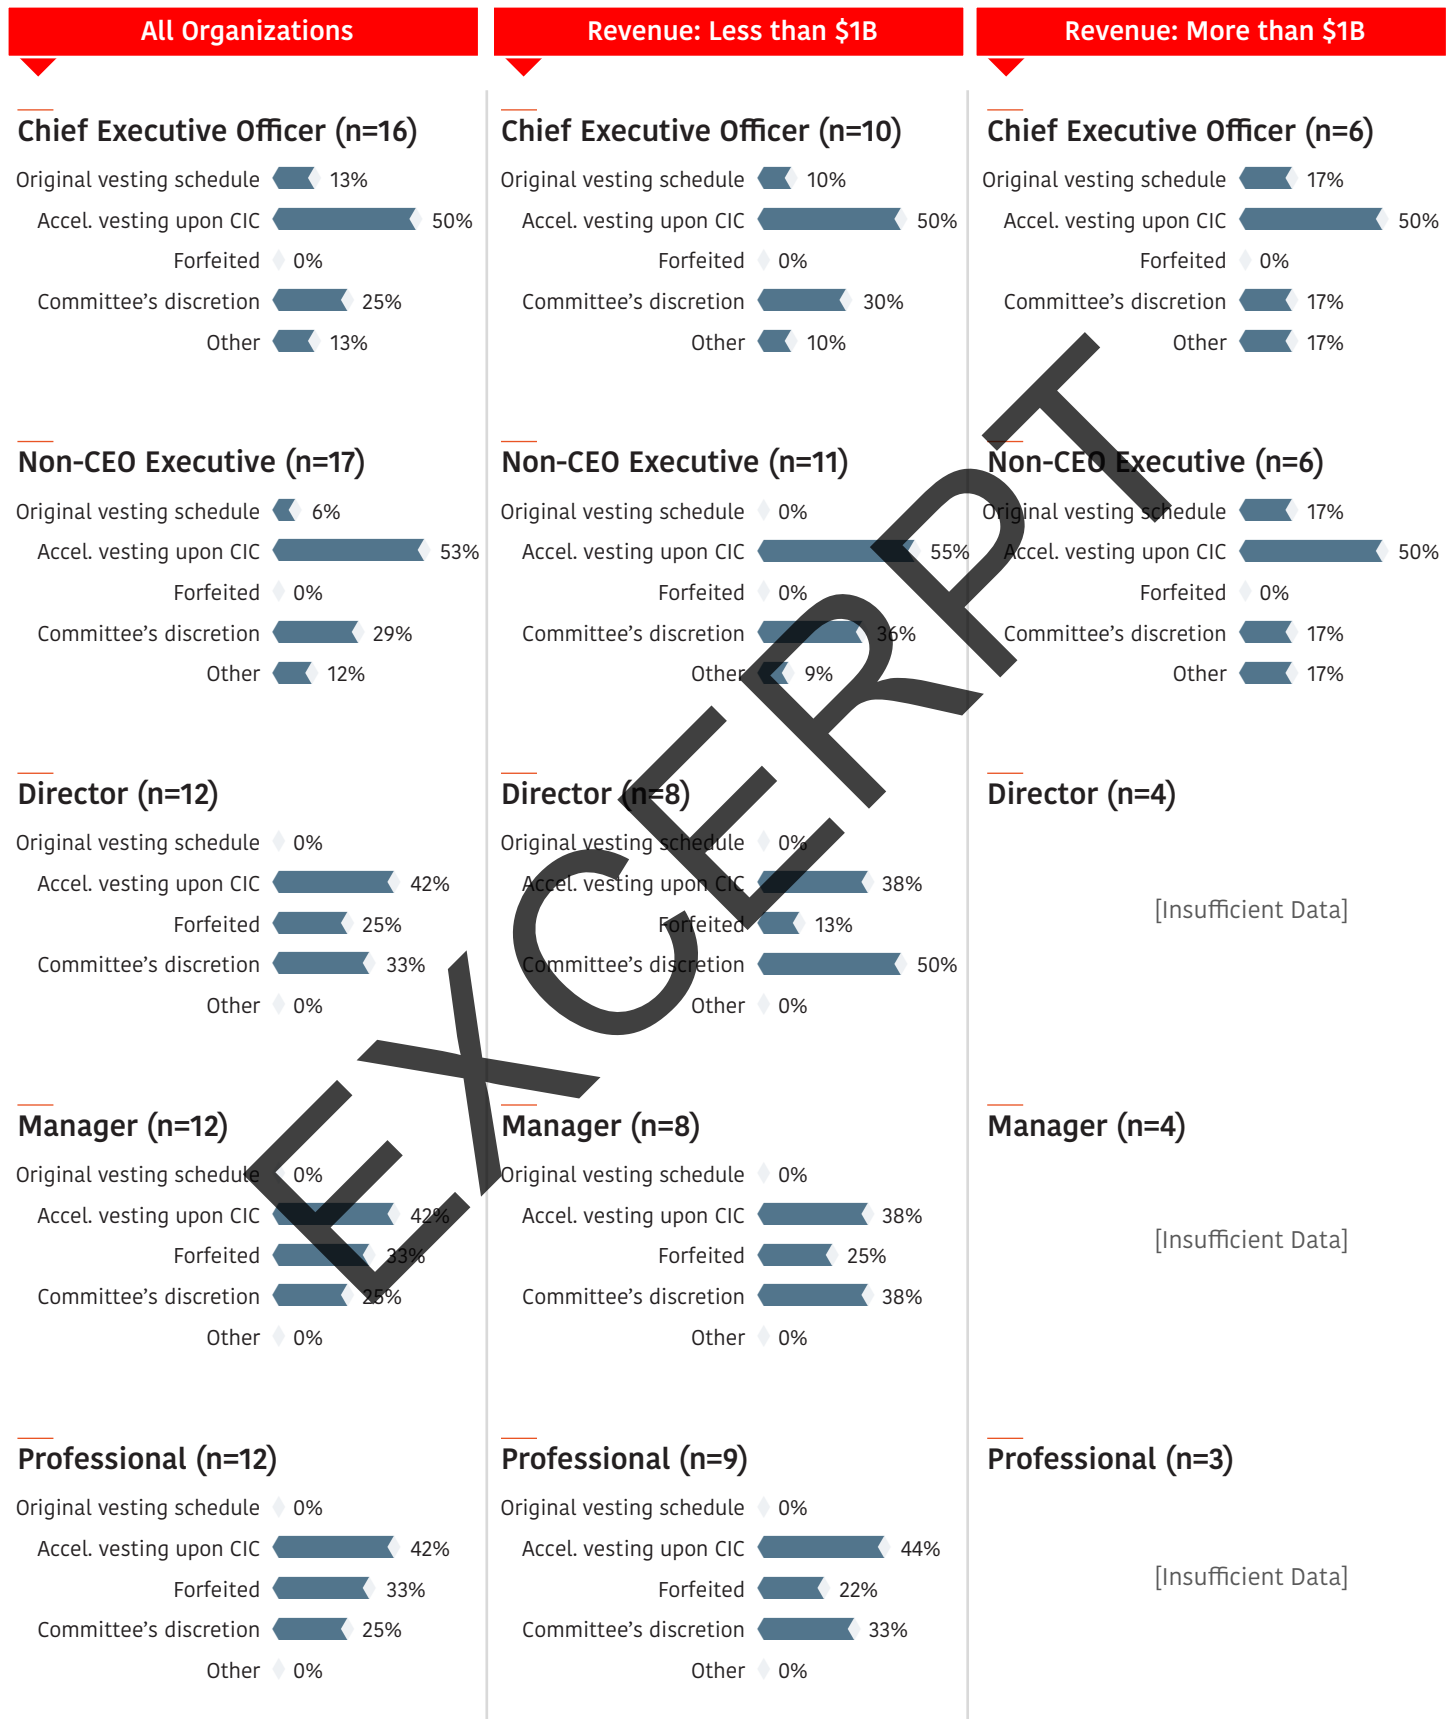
All Organizations

Chief Executive Officer (n=16)
Original vesting schedule 13%
Accel. vesting upon CIC 50%
Forfeited 0%
Committee's discretion 25%
Other 13%

Non-CEO Executive (n=17)
Original vesting schedule 6%
Accel. vesting upon CIC 53%
Forfeited 0%
Committee's discretion 29%
Other 12%

Director (n=12)
Original vesting schedule 0%
Accel. vesting upon CIC 42%
Forfeited 25%
Committee's discretion 33%
Other 0%

Manager (n=12)
Original vesting schedule 0%
Accel. vesting upon CIC 42%
Forfeited 33%
Committee's discretion 25%
Other 0%

Professional (n=12)
Original vesting schedule 0%
Accel. vesting upon CIC 42%
Forfeited 33%
Committee's discretion 25%
Other 0%

Revenue: Less than $1B

Chief Executive Officer (n=10)
Original vesting schedule 10%
Accel. vesting upon CIC 50%
Forfeited 0%
Committee's discretion 30%
Other 10%

Non-CEO Executive (n=11)
Original vesting schedule 0%
Accel. vesting upon CIC 55%
Forfeited 0%
Committee's discretion 36%
Other 9%

Director (n=8)
Original vesting schedule 0%
Accel. vesting upon CIC 38%
Forfeited 13%
Committee's discretion 50%
Other 0%

Manager (n=8)
Original vesting schedule 0%
Accel. vesting upon CIC 38%
Forfeited 25%
Committee's discretion 38%
Other 0%

Professional (n=9)
Original vesting schedule 0%
Accel. vesting upon CIC 44%
Forfeited 22%
Committee's discretion 33%
Other 0%

Revenue: More than $1B

Chief Executive Officer (n=6)
Original vesting schedule 17%
Accel. vesting upon CIC 50%
Forfeited 0%
Committee's discretion 17%
Other 17%

Non-CEO Executive (n=6)
Original vesting schedule 17%
Accel. vesting upon CIC 50%
Forfeited 0%
Committee's discretion 17%
Other 17%

Director (n=4)
[Insufficient Data]

Manager (n=4)
[Insufficient Data]

Professional (n=3)
[Insufficient Data]

EXCERPT